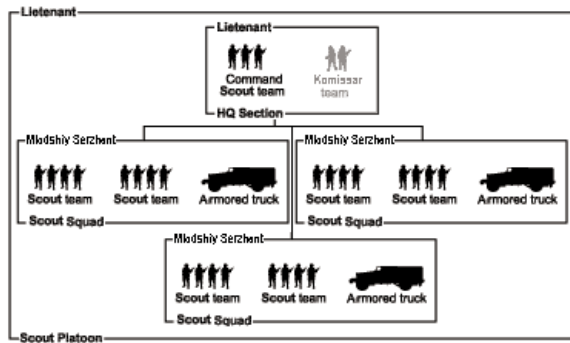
Lietenant

Lietenant

Command Scout team

Komissar team

HQ Section

Mladshiy Serzhant

Scout team

Scout team

Armored truck

Scout Squad

Mladshiy Serzhant

Scout team

Scout team

Armored truck

Scout Squad

Mladshiy Serzhant

Scout team

Scout team

Armored truck

Scout Squad

Scout Platoon